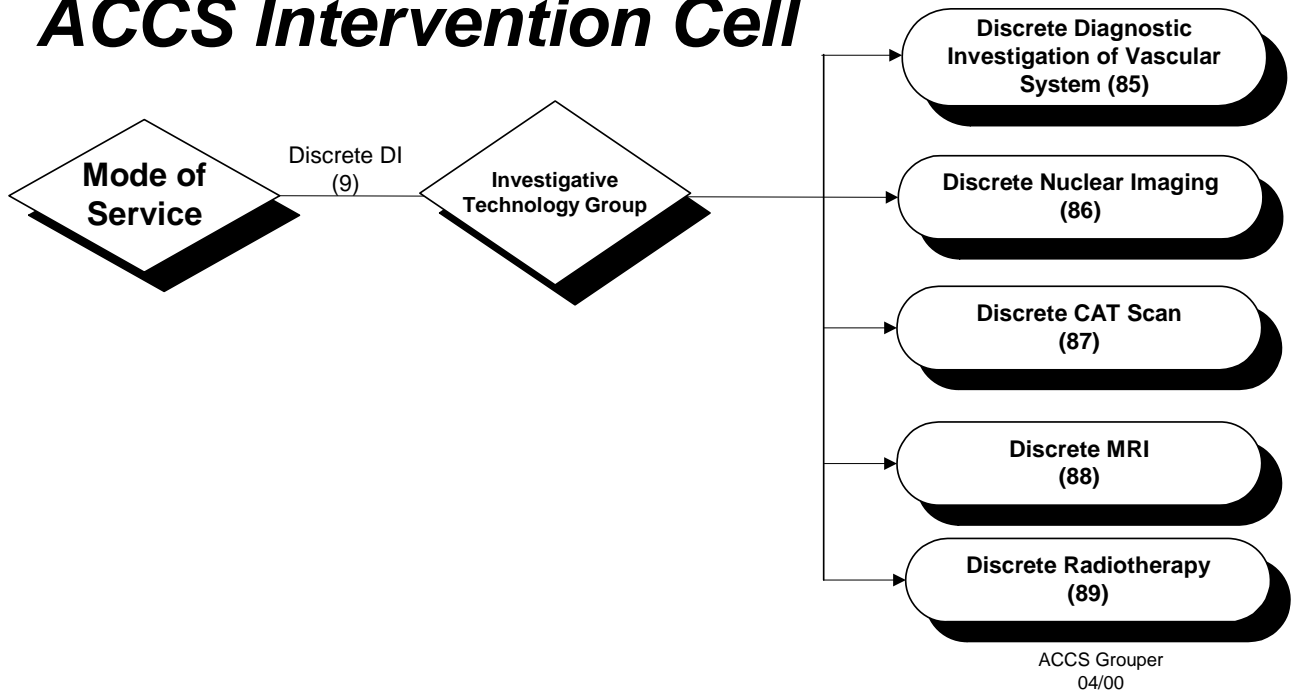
ACCS Intervention Cell

Mode of Service

Discrete DI (9)

Investigative Technology Group

Discrete Diagnostic Investigation of Vascular System (85)

Discrete Nuclear Imaging (86)

Discrete CAT Scan (87)

Discrete MRI (88)

Discrete Radiotherapy (89)

ACCS Grouper 04/00